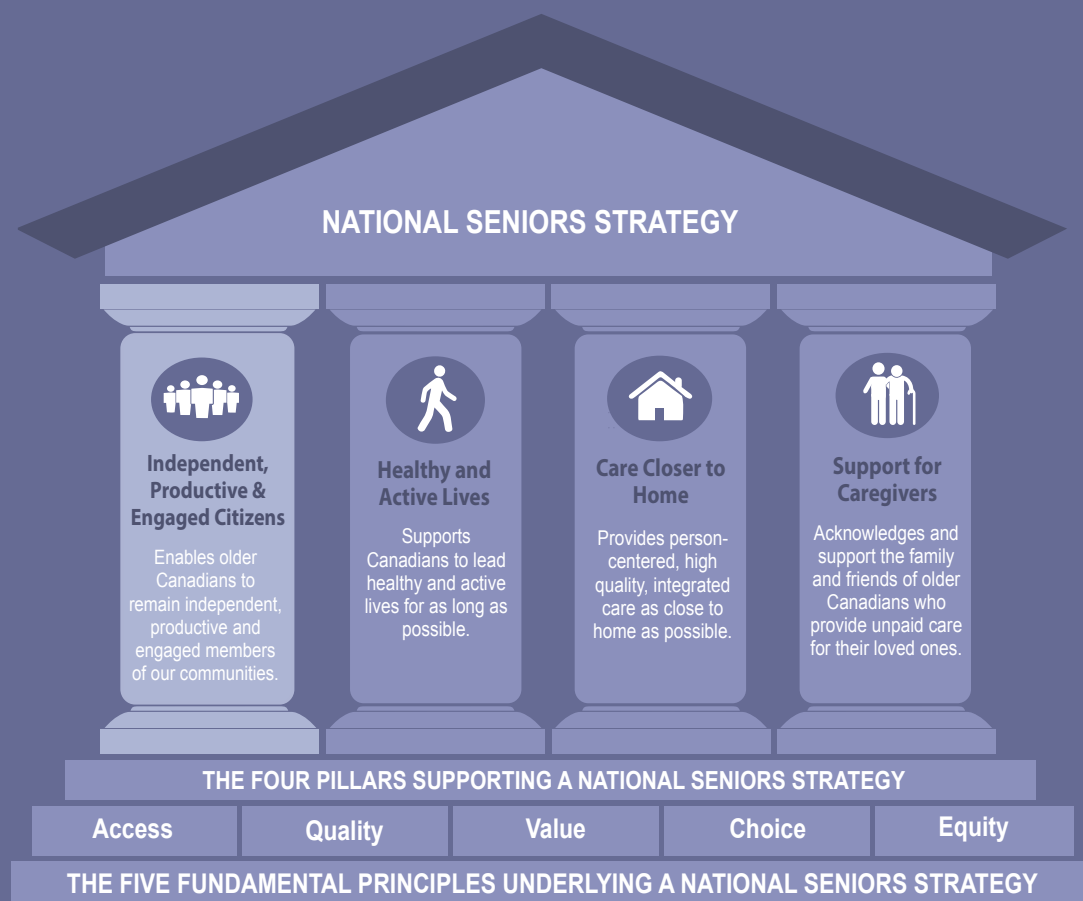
NATIONAL SENIORS STRATEGY

Independent, Productive & Engaged Citizens

Enables older Canadians to remain independent, productive and engaged members of our communities.

Healthy and Active Lives

Supports Canadians to lead healthy and active lives for as long as possible.

Care Closer to Home

Provides person-centered, high quality, integrated care as close to home as possible.

Support for Caregivers

Acknowledges and support the family and friends of older Canadians who provide unpaid care for their loved ones.

THE FOUR PILLARS SUPPORTING A NATIONAL SENIORS STRATEGY

| Access | Quality | Value | Choice | Equity |
|---|---|---|---|---|

THE FIVE FUNDAMENTAL PRINCIPLES UNDERLYING A NATIONAL SENIORS STRATEGY